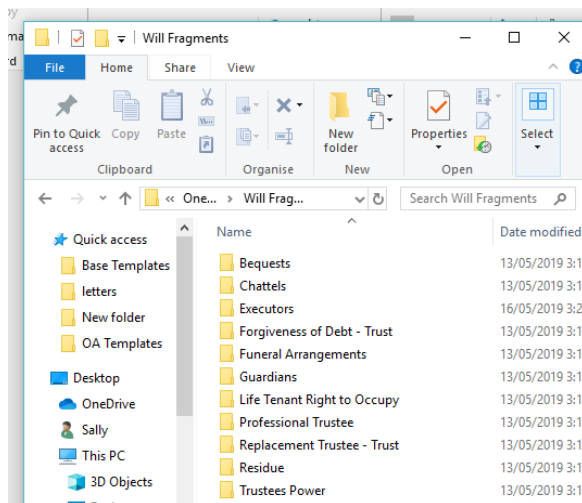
y
ma
rd

Will Fragments

File Home Share View

Pin to Quick access
Copy
Paste
Clipboard
Organise
New folder
New
Properties
Open
Select

« One... › Will Frag...
Search Will Fragments

Quick access
Base Templates
letters
New folder
OA Templates
Desktop
OneDrive
Sally
This PC
3D Objects

| Name | Date modified |
|---|---|
| Bequests | 13/05/2019 3: |
| Chattels | 13/05/2019 3: |
| Executors | 16/05/2019 3:2 |
| Forgiveness of Debt - Trust | 13/05/2019 3: |
| Funeral Arrangements | 13/05/2019 3: |
| Guardians | 13/05/2019 3: |
| Life Tenant Right to Occupy | 13/05/2019 3: |
| Professional Trustee | 13/05/2019 3: |
| Replacement Trustee - Trust | 13/05/2019 3: |
| Residue | 13/05/2019 3: |
| Trustees Power | 13/05/2019 3: |